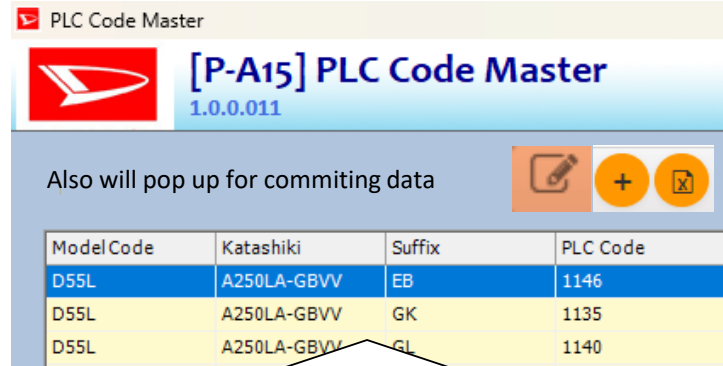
PLC Code Master

[P-A15] PLC Code Master
1.0.0.011

Also will pop up for commiting data

+

| Model Code | Katashiki | Suffix | PLC Code |
|---|---|---|---|
| D55L | A250LA-GBVV | EB | 1146 |
| D55L | A250LA-GBVV | GK | 1135 |
| D55L | A250LA-GBVV | GL | 1140 |